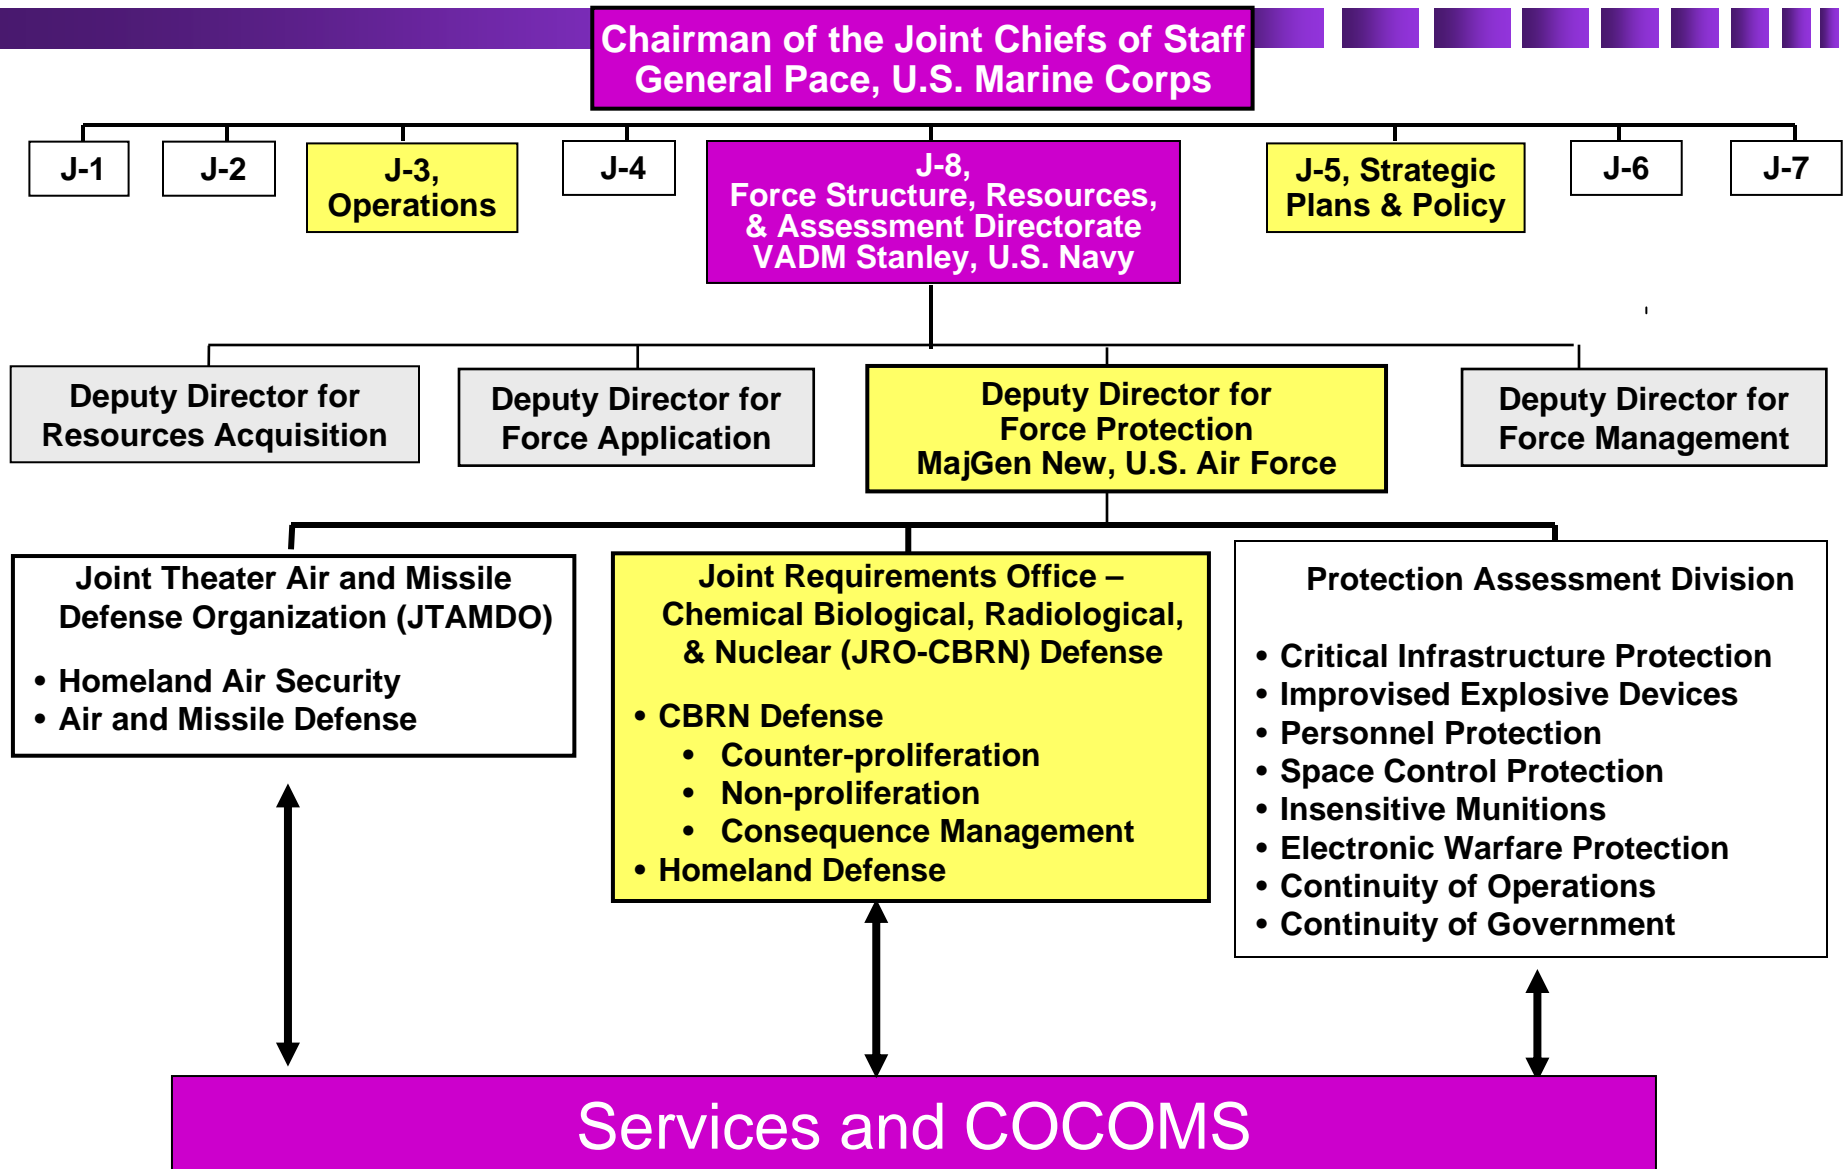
Chairman of the Joint Chiefs of Staff
General Pace, U.S. Marine Corps

J-1

J-2

J-3, Operations

J-4

J-8, Force Structure, Resources, & Assessment Directorate
VADM Stanley, U.S. Navy

J-5, Strategic Plans & Policy

J-6

J-7

Deputy Director for Resources Acquisition

Deputy Director for Force Application

Deputy Director for Force Protection
MajGen New, U.S. Air Force

Deputy Director for Force Management

Joint Theater Air and Missile Defense Organization (JTAMDO)

• Homeland Air Security
• Air and Missile Defense

Joint Requirements Office – Chemical Biological, Radiological, & Nuclear (JRO-CBRN) Defense

• CBRN Defense
  • Counter-proliferation
  • Non-proliferation
  • Consequence Management
• Homeland Defense

Protection Assessment Division

• Critical Infrastructure Protection
• Improvised Explosive Devices
• Personnel Protection
• Space Control Protection
• Insensitive Munitions
• Electronic Warfare Protection
• Continuity of Operations
• Continuity of Government

Services and COCOMS